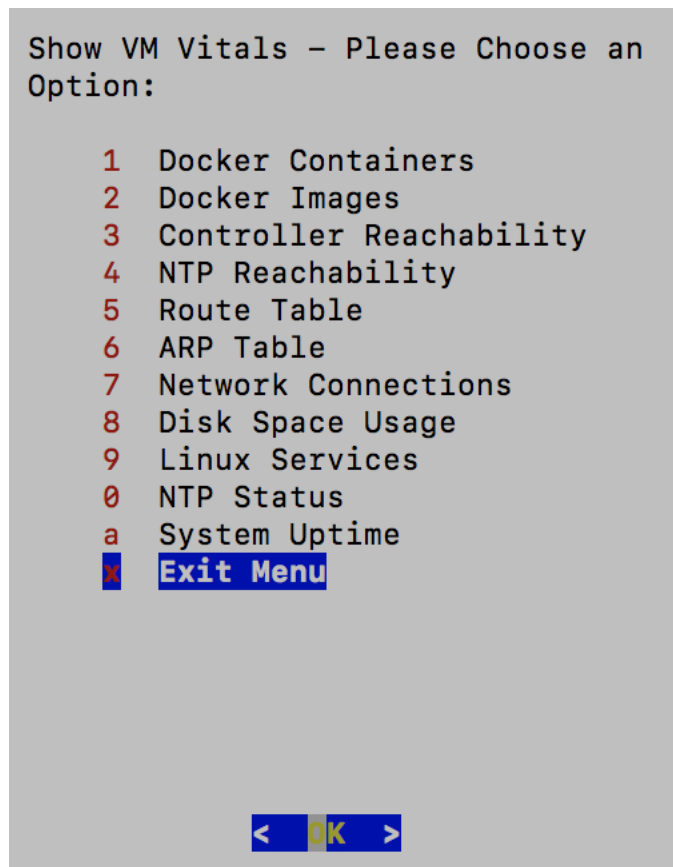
Show VM Vitals - Please Choose an Option:

1 Docker Containers
2 Docker Images
3 Controller Reachability
4 NTP Reachability
5 Route Table
6 ARP Table
7 Network Connections
8 Disk Space Usage
9 Linux Services
0 NTP Status
a System Uptime
x Exit Menu

< OK >